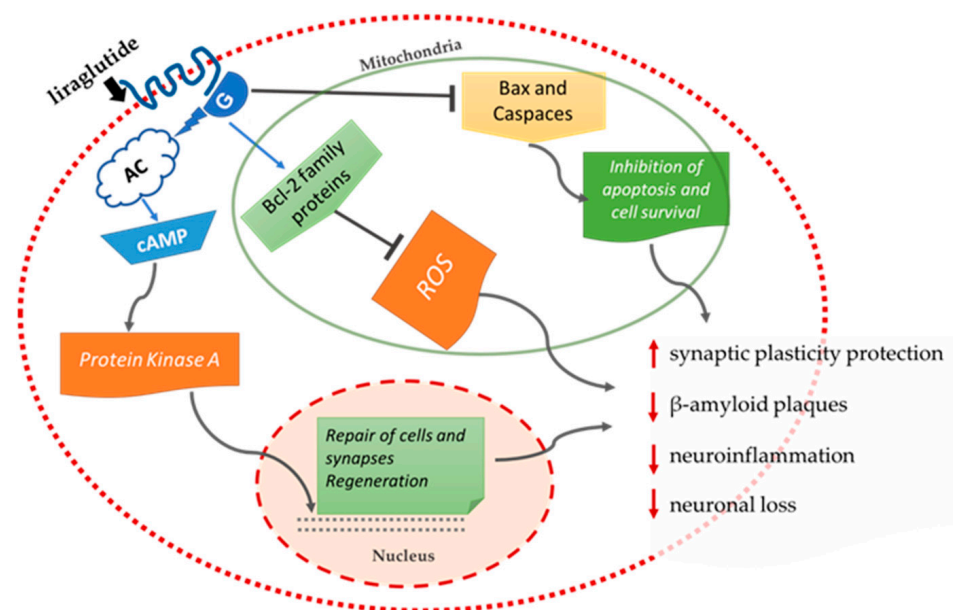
liraglutide

G

Mitochondria

Bax and Caspaces

AC

Bcl-2 family proteins

Inhibition of apoptosis and cell survival

cAMP

ROS

Protein Kinase A

synaptic plasticity protection

β-amyloid plaques

Repair of cells and synapses Regeneration

neuroinflammation

neuronal loss

Nucleus